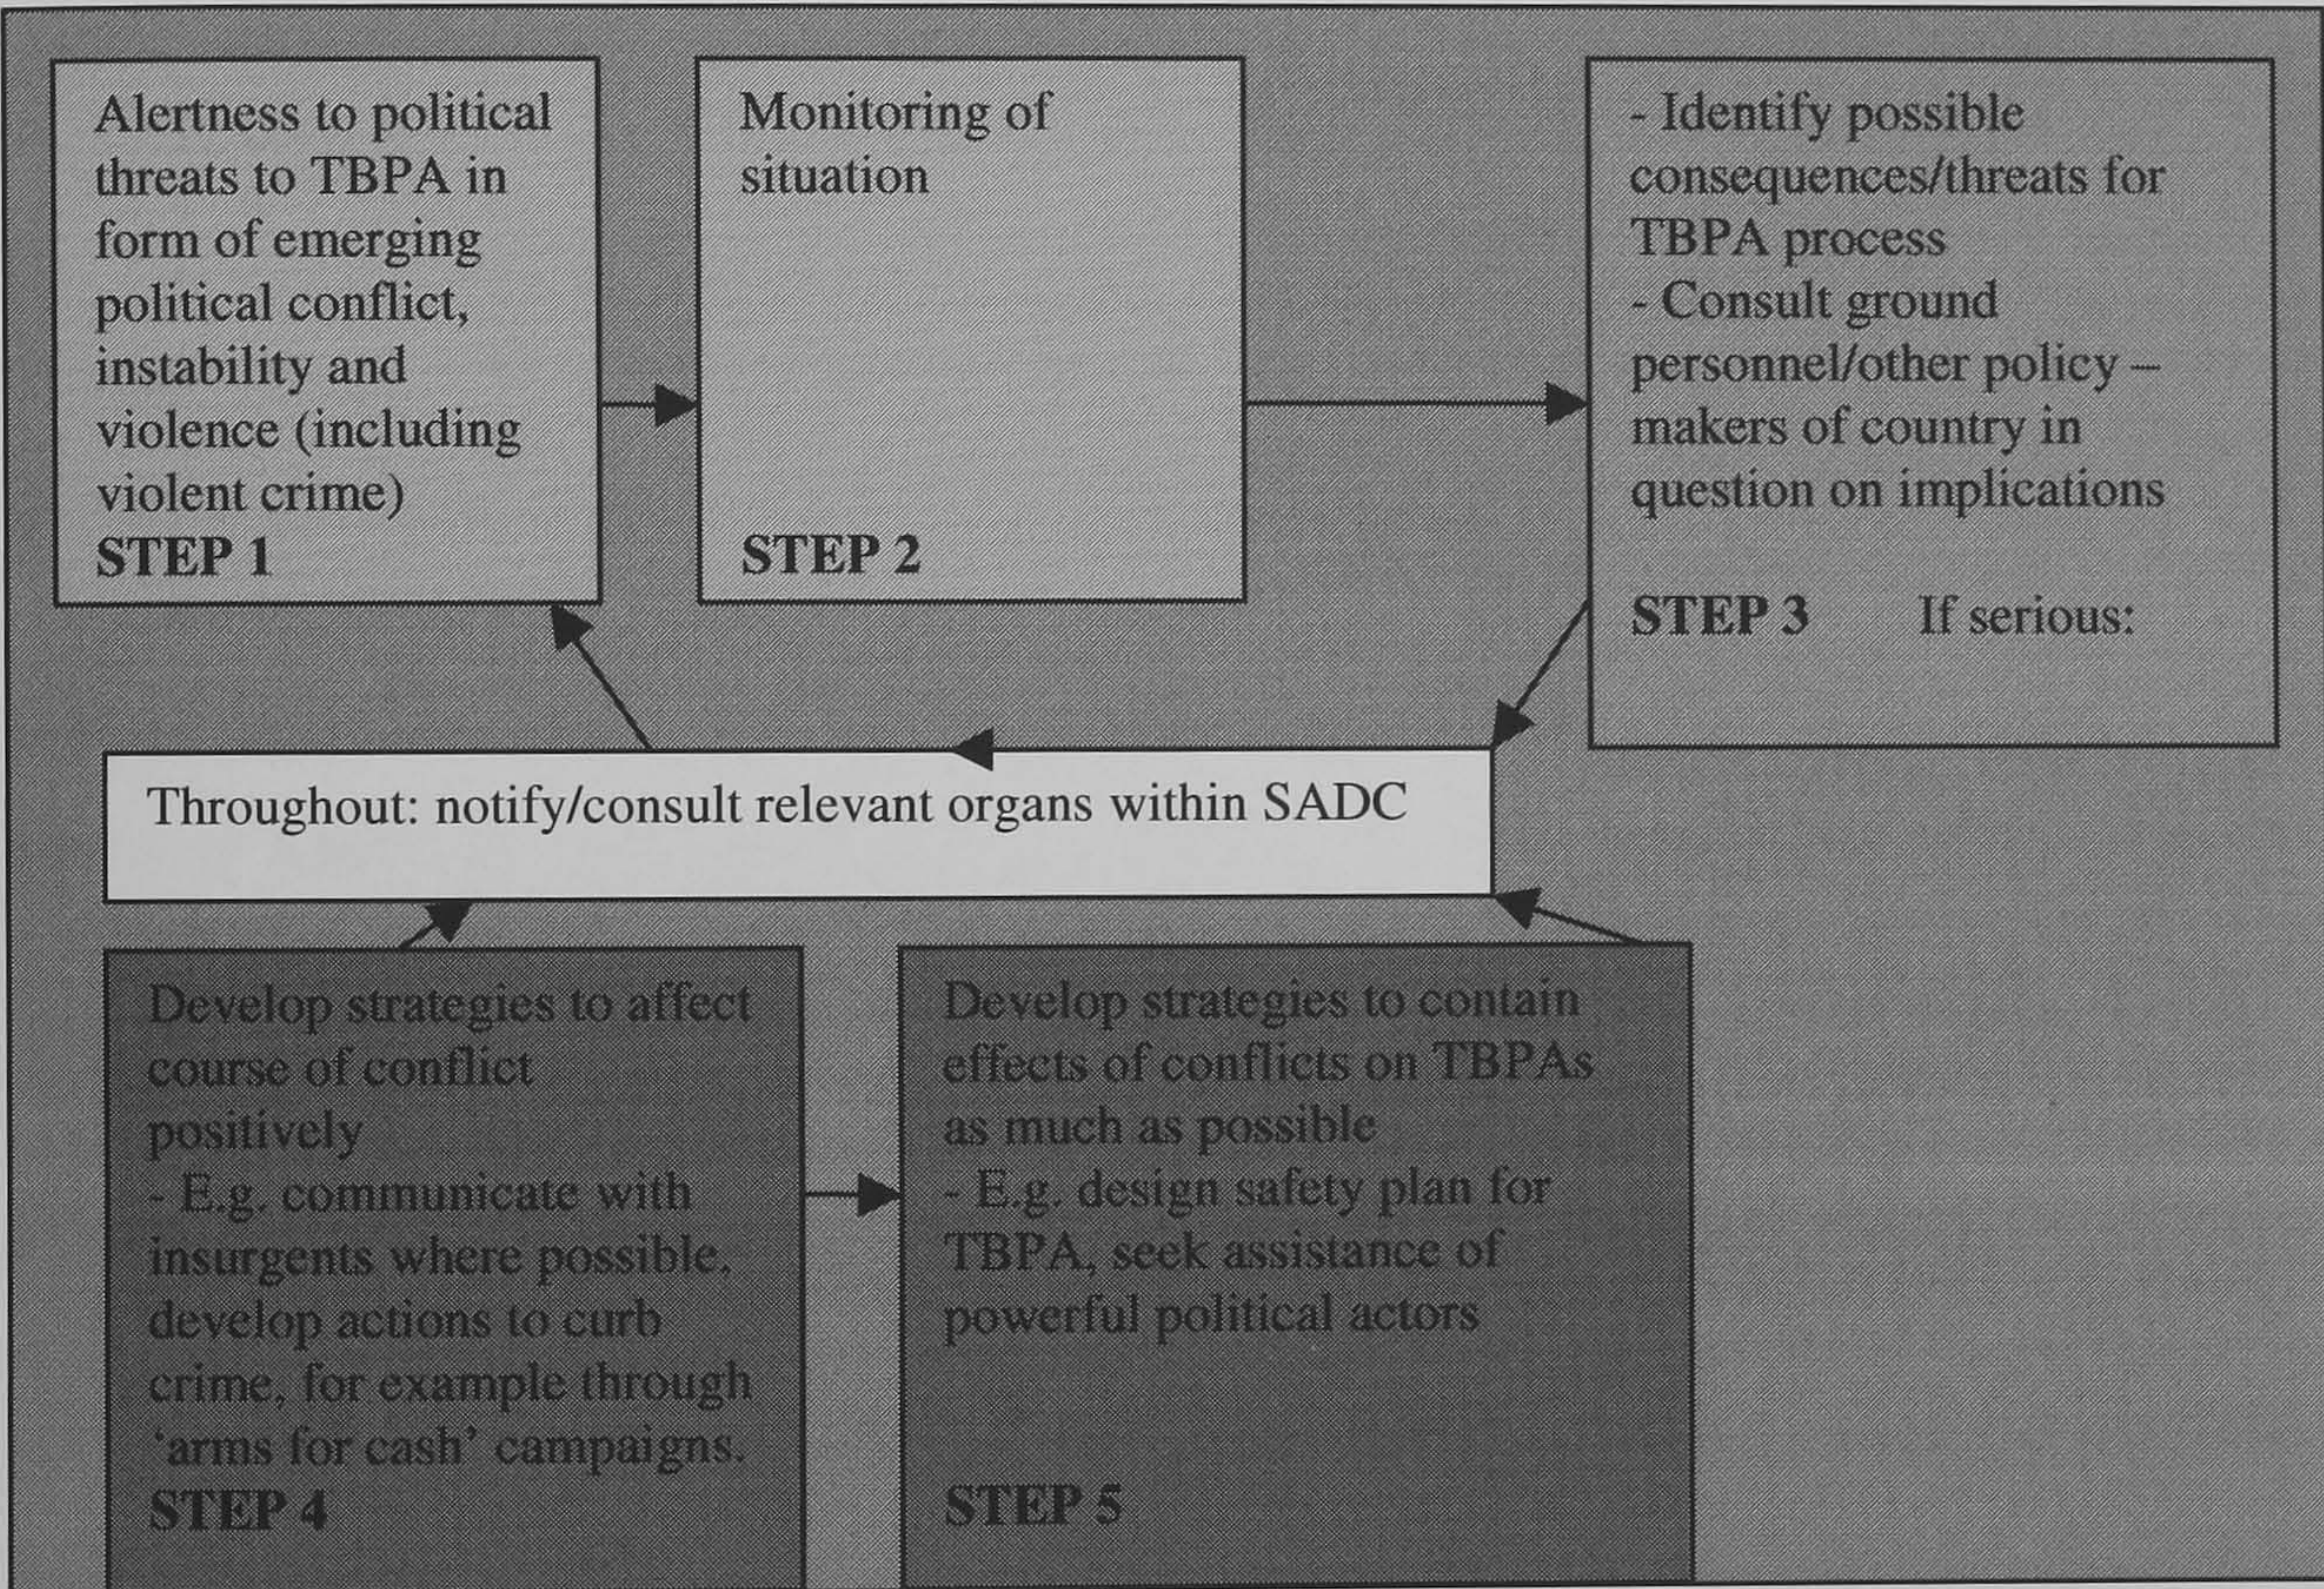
Alertness to political threats to TBPA in form of emerging political conflict, instability and violence (including violent crime)
STEP 1

Monitoring of situation

STEP 2

- Identify possible consequences/threats for TBPA process
- Consult ground personnel/other policy – makers of country in question on implications

STEP 3 If serious:

Throughout: notify/consult relevant organs within SADC

Develop strategies to affect course of conflict positively
- E.g. communicate with insurgents where possible, develop actions to curb crime, for example through 'arms for cash' campaigns.
STEP 4

Develop strategies to contain effects of conflicts on TBPAs as much as possible
- E.g. design safety plan for TBPA, seek assistance of powerful political actors

STEP 5